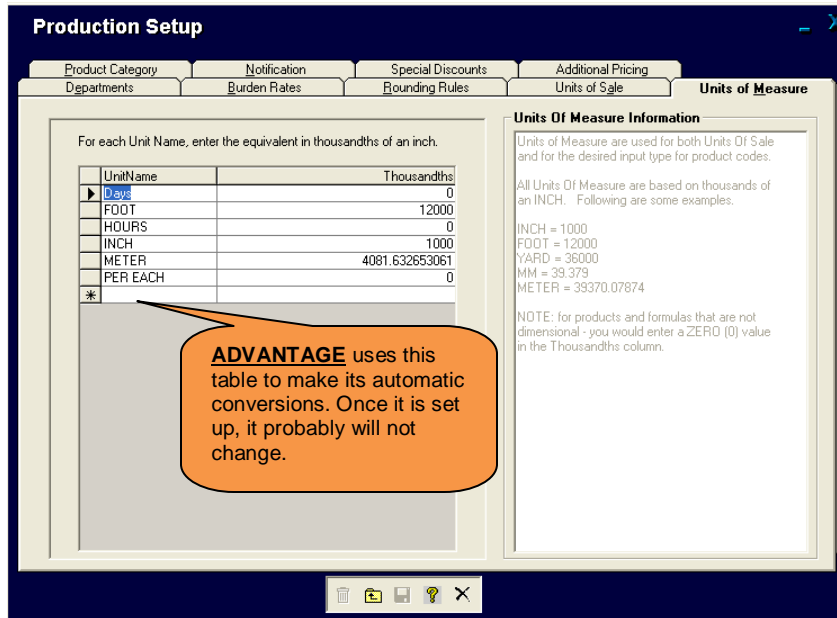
Production Setup

_ X

Product Category | Notification | Special Discounts | Additional Pricing
Departments | Burden Rates | Rounding Rules | Units of Sale | Units of Measure

For each Unit Name, enter the equivalent in thousandths of an inch.

| | UnitName | Thousandths |
|---|---|---|
| ▶ | Days | 0 |
| | FOOT | 12000 |
| | HOURS | 0 |
| | INCH | 1000 |
| | METER | 4081.632653061 |
| | PER EACH | 0 |
| * | | |

ADVANTAGE uses this table to make its automatic conversions. Once it is set up, it probably will not change.

Units Of Measure Information

Units of Measure are used for both Units Of Sale and for the desired input type for product codes.

All Units Of Measure are based on thousands of an INCH. Following are some examples.

INCH = 1000
FOOT = 12000
YARD = 36000
MM = 39.379
METER = 39370.07874

NOTE: for products and formulas that are not dimensional - you would enter a ZERO (0) value in the Thousandths column.

X